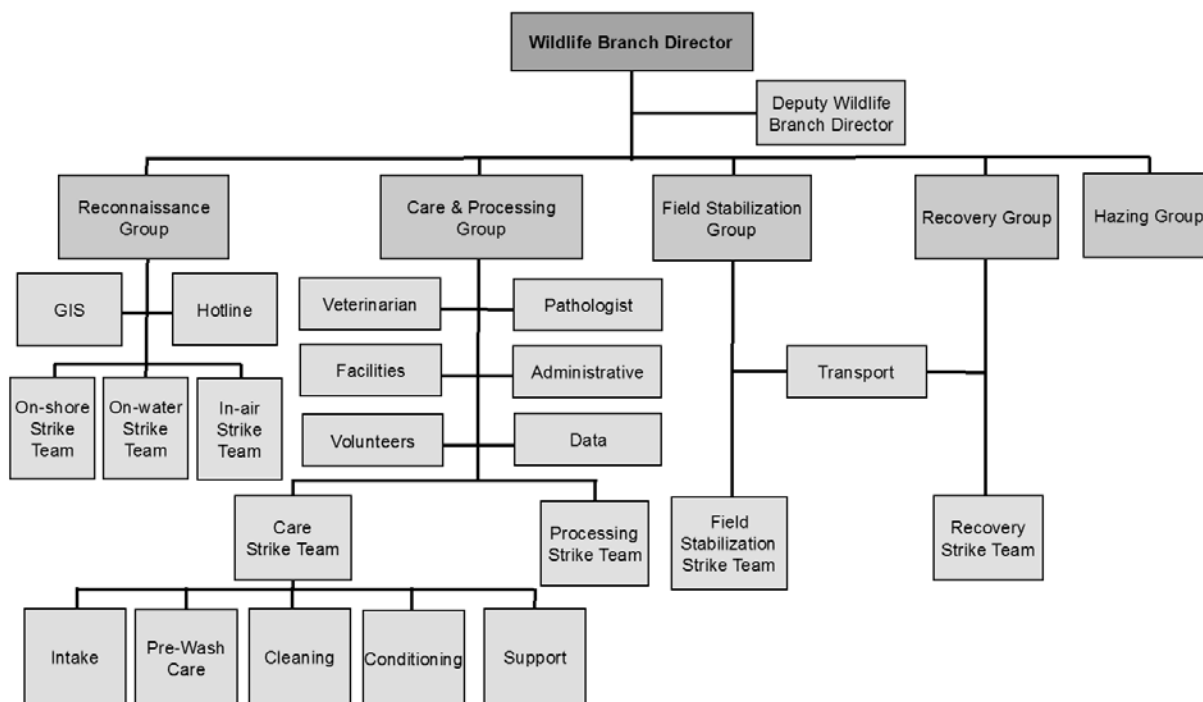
Wildlife Branch Director

Deputy Wildlife Branch Director

Reconnaissance Group

Care & Processing Group

Field Stabilization Group

Recovery Group

Hazing Group

GIS

Hotline

On-shore Strike Team

On-water Strike Team

In-air Strike Team

Veterinarian

Pathologist

Facilities

Administrative

Volunteers

Data

Care Strike Team

Processing Strike Team

Intake

Pre-Wash Care

Cleaning

Conditioning

Support

Transport

Field Stabilization Strike Team

Recovery Strike Team